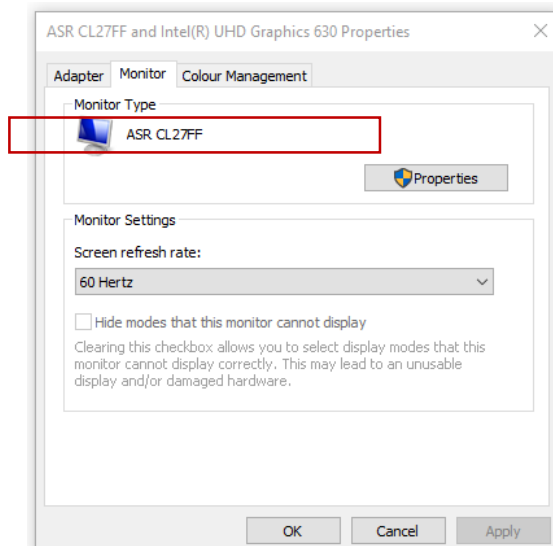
ASR CL27FF and Intel(R) UHD Graphics 630 Properties

Adapter
Monitor
Colour Management

Monitor Type

ASR CL27FF

Properties

Monitor Settings

Screen refresh rate:

60 Hertz

Hide modes that this monitor cannot display

Clearing this checkbox allows you to select display modes that this monitor cannot display correctly. This may lead to an unusable display and/or damaged hardware.

OK
Cancel
Apply